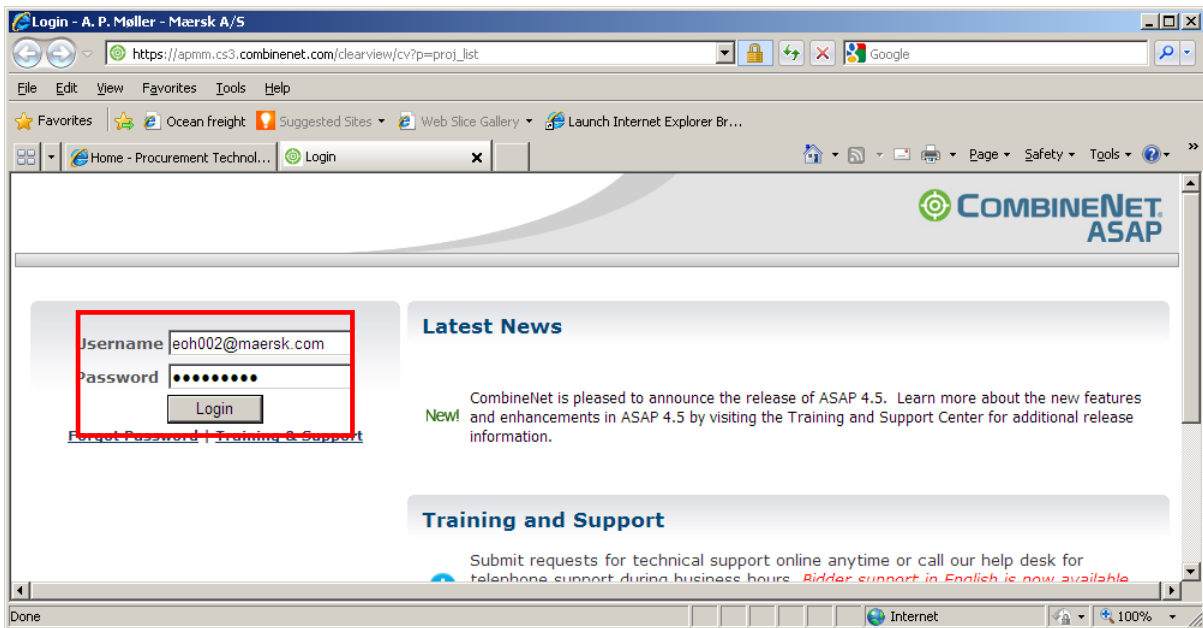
Login - A. P. Møller - Mærsk A/S

https://apmm.cs3.combinenet.com/clearview/cv?p=proj_list

Google

File Edit View Favorites Tools Help

Favorites Ocean freight Suggested Sites Web Slice Gallery Launch Internet Explorer Br...

Home - Procurement Technol... Login

Page Safety Tools

COMBINENET ASAP

Username eoh002@maersk.com
Password •••••••••
Login
Forgot Password | Training & Support

Latest News

New! CombineNet is pleased to announce the release of ASAP 4.5. Learn more about the new features and enhancements in ASAP 4.5 by visiting the Training and Support Center for additional release information.

Training and Support

Submit requests for technical support online anytime or call our help desk for telephone support during business hours. Bidder support in English is now available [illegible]

Done Internet 100%